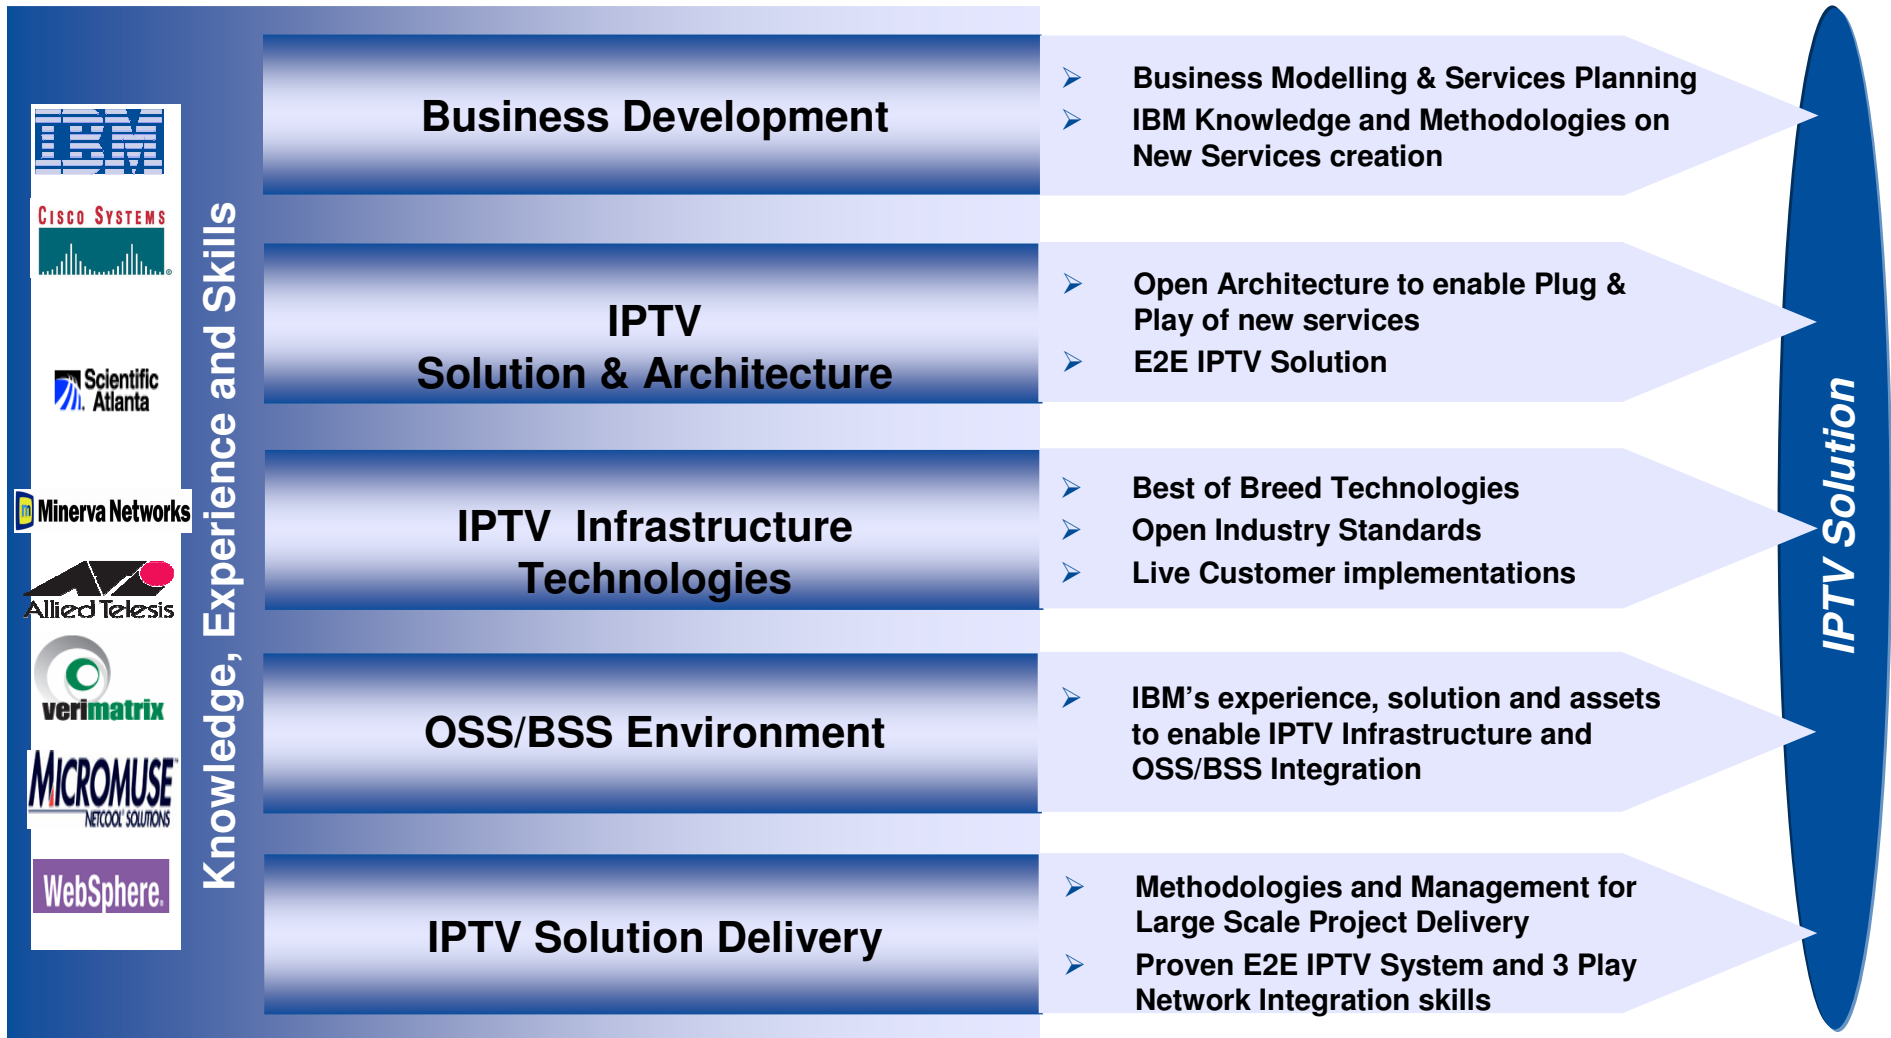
IBM

Cisco Systems

Scientific Atlanta

Minerva Networks

Allied Telesis

verimatrix

MICROMUSE NETCOOL SOLUTIONS

WebSphere

Knowledge, Experience and Skills

Business Development

➢ Business Modelling & Services Planning
➢ IBM Knowledge and Methodologies on New Services creation

IPTV
Solution & Architecture

➢ Open Architecture to enable Plug & Play of new services
➢ E2E IPTV Solution

IPTV Infrastructure Technologies

➢ Best of Breed Technologies
➢ Open Industry Standards
➢ Live Customer implementations

OSS/BSS Environment

➢ IBM's experience, solution and assets to enable IPTV Infrastructure and OSS/BSS Integration

IPTV Solution Delivery

➢ Methodologies and Management for Large Scale Project Delivery
➢ Proven E2E IPTV System and 3 Play Network Integration skills

IPTV Solution